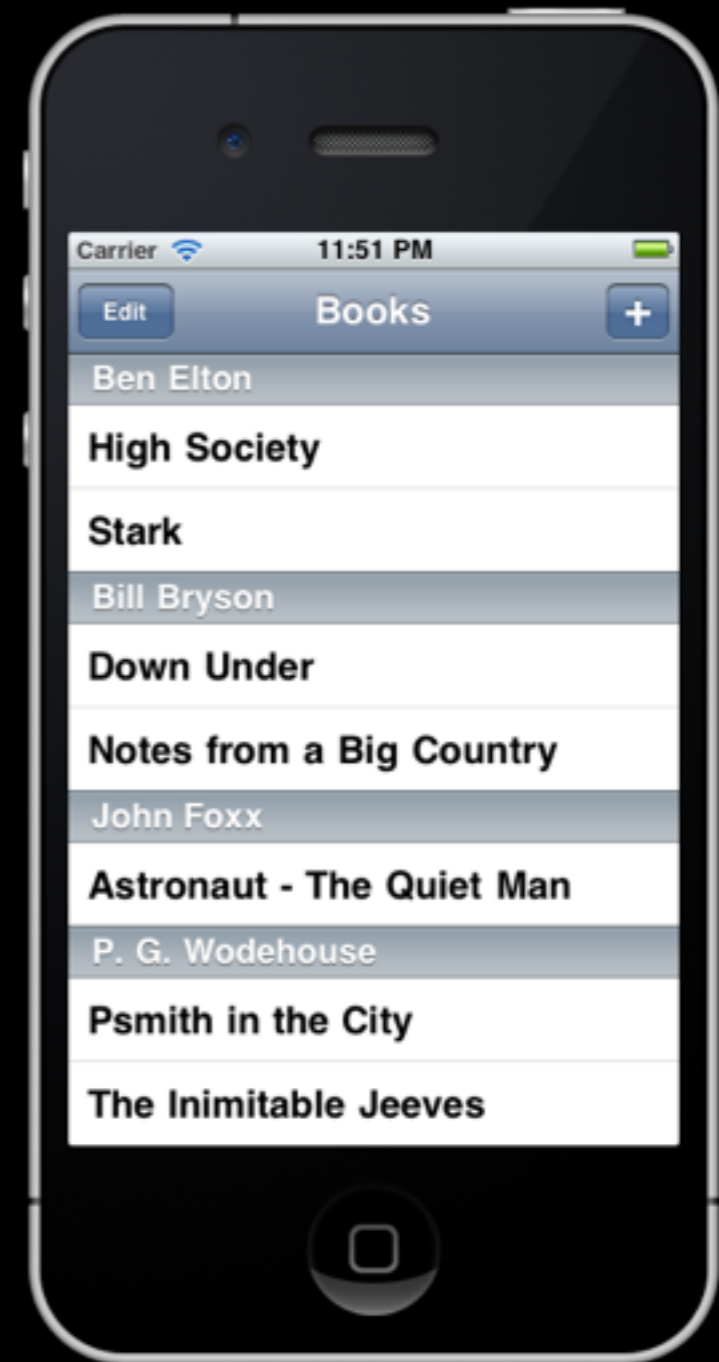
Carrier 11:51 PM

Edit Books +

Ben Elton

High Society

Stark

Bill Bryson

Down Under

Notes from a Big Country

John Foxx

Astronaut - The Quiet Man

P. G. Wodehouse

Psmith in the City

The Inimitable Jeeves